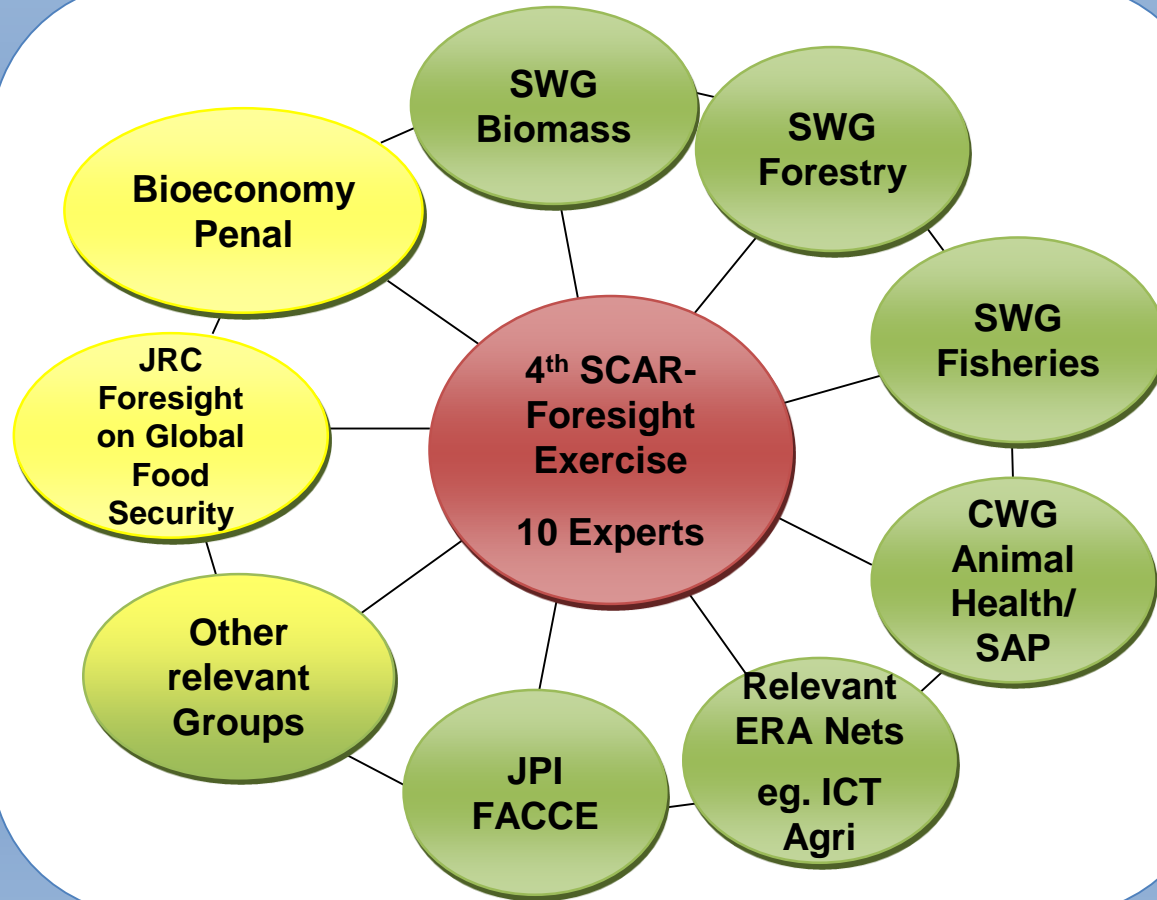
4$^{th}$ SCAR-Foresight Exercise

10 Experts

SWG Biomass

SWG Forestry

SWG Fisheries

CWG Animal Health/ SAP

Relevant ERA Nets

eg. ICT Agri

JPI FACCE

Other relevant Groups

JRC Foresight on Global Food Security

Bioeconomy Penal